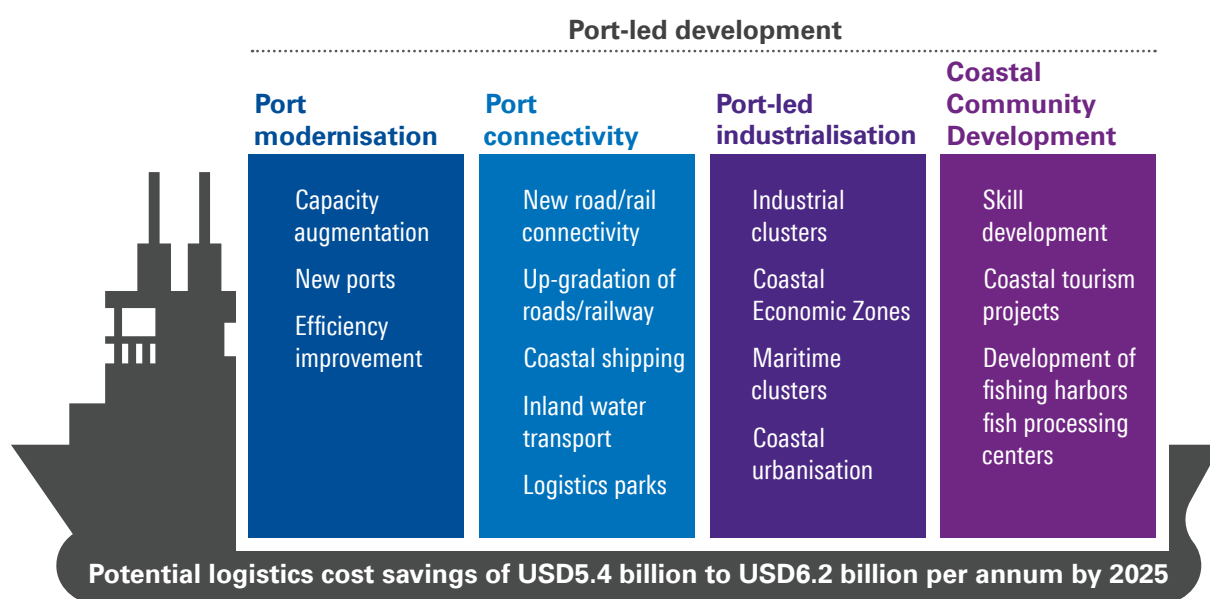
Port-led development

Port modernisation

Capacity augmentation

New ports

Efficiency improvement

Port connectivity

New road/rail connectivity

Up-gradation of roads/railway

Coastal shipping

Inland water transport

Logistics parks

Port-led industrialisation

Industrial clusters

Coastal Economic Zones

Maritime clusters

Coastal urbanisation

Coastal Community Development

Skill development

Coastal tourism projects

Development of fishing harbors fish processing centers

Potential logistics cost savings of USD5.4 billion to USD6.2 billion per annum by 2025